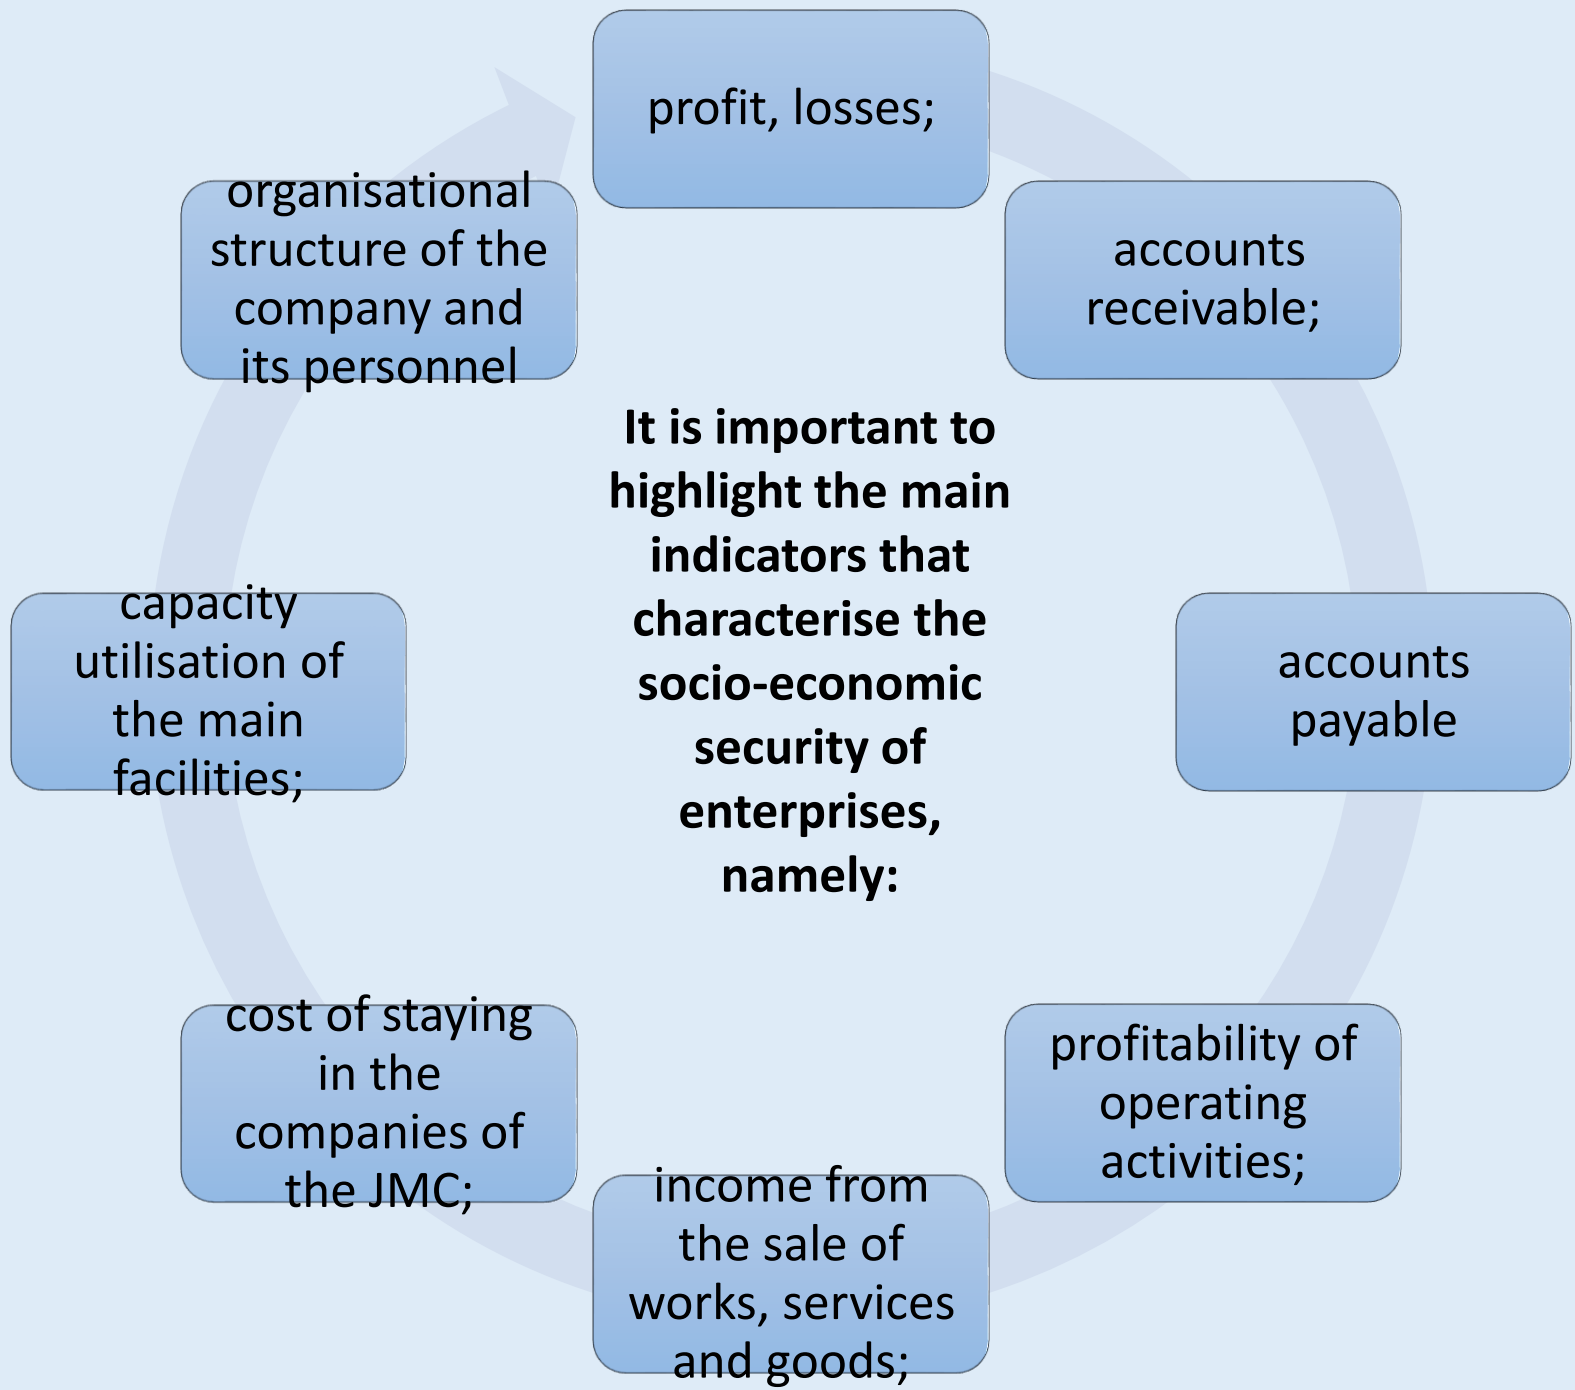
It is important to highlight the main indicators that characterise the socio-economic security of enterprises, namely:

profit, losses;

accounts receivable;

accounts payable

profitability of operating activities;

income from the sale of works, services and goods;

cost of staying in the companies of the JMC;

capacity utilisation of the main facilities;

organisational structure of the company and its personnel